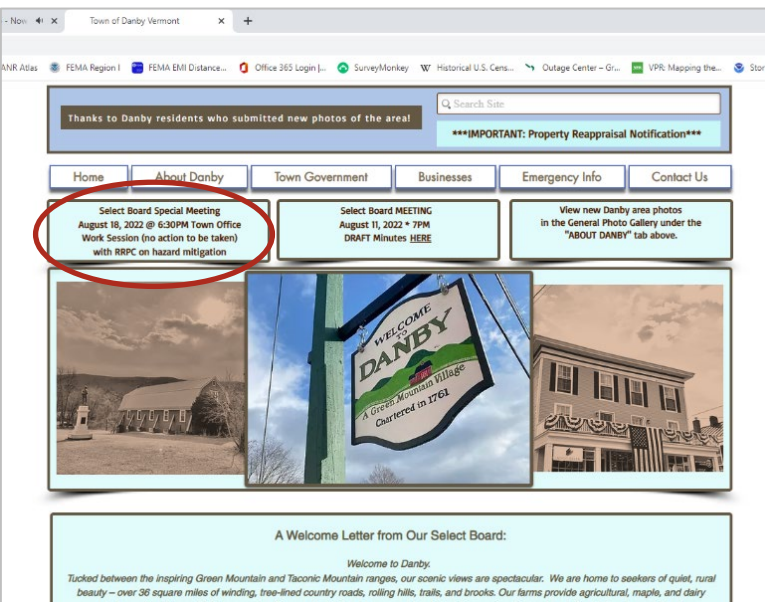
- Now ✕ Town of Danby Vermont ✕ +

ANR Atlas FEMA Region I FEMA EMI Distance... Office 365 Login |... SurveyMonkey Historical U.S. Cens... Outage Center – Gr... VPR: Mapping the... Stor

Thanks to Danby residents who submitted new photos of the area!

Search Site

***IMPORTANT: Property Reappraisal Notification***

Home | About Danby | Town Government | Businesses | Emergency Info | Contact Us

Select Board Special Meeting
August 18, 2022 @ 6:30PM Town Office
Work Session (no action to be taken)
with RRPC on hazard mitigation

Select Board MEETING
August 11, 2022 * 7PM
DRAFT Minutes HERE

View new Danby area photos
in the General Photo Gallery under the
"ABOUT DANBY" tab above.

WELCOME TO DANBY
A Green Mountain Village
Chartered in 1761

A Welcome Letter from Our Select Board:

Welcome to Danby.

Tucked between the inspiring Green Mountain and Taconic Mountain ranges, our scenic views are spectacular. We are home to seekers of quiet, rural beauty – over 36 square miles of winding, tree-lined country roads, rolling hills, trails, and brooks. Our farms provide agricultural, maple, and dairy